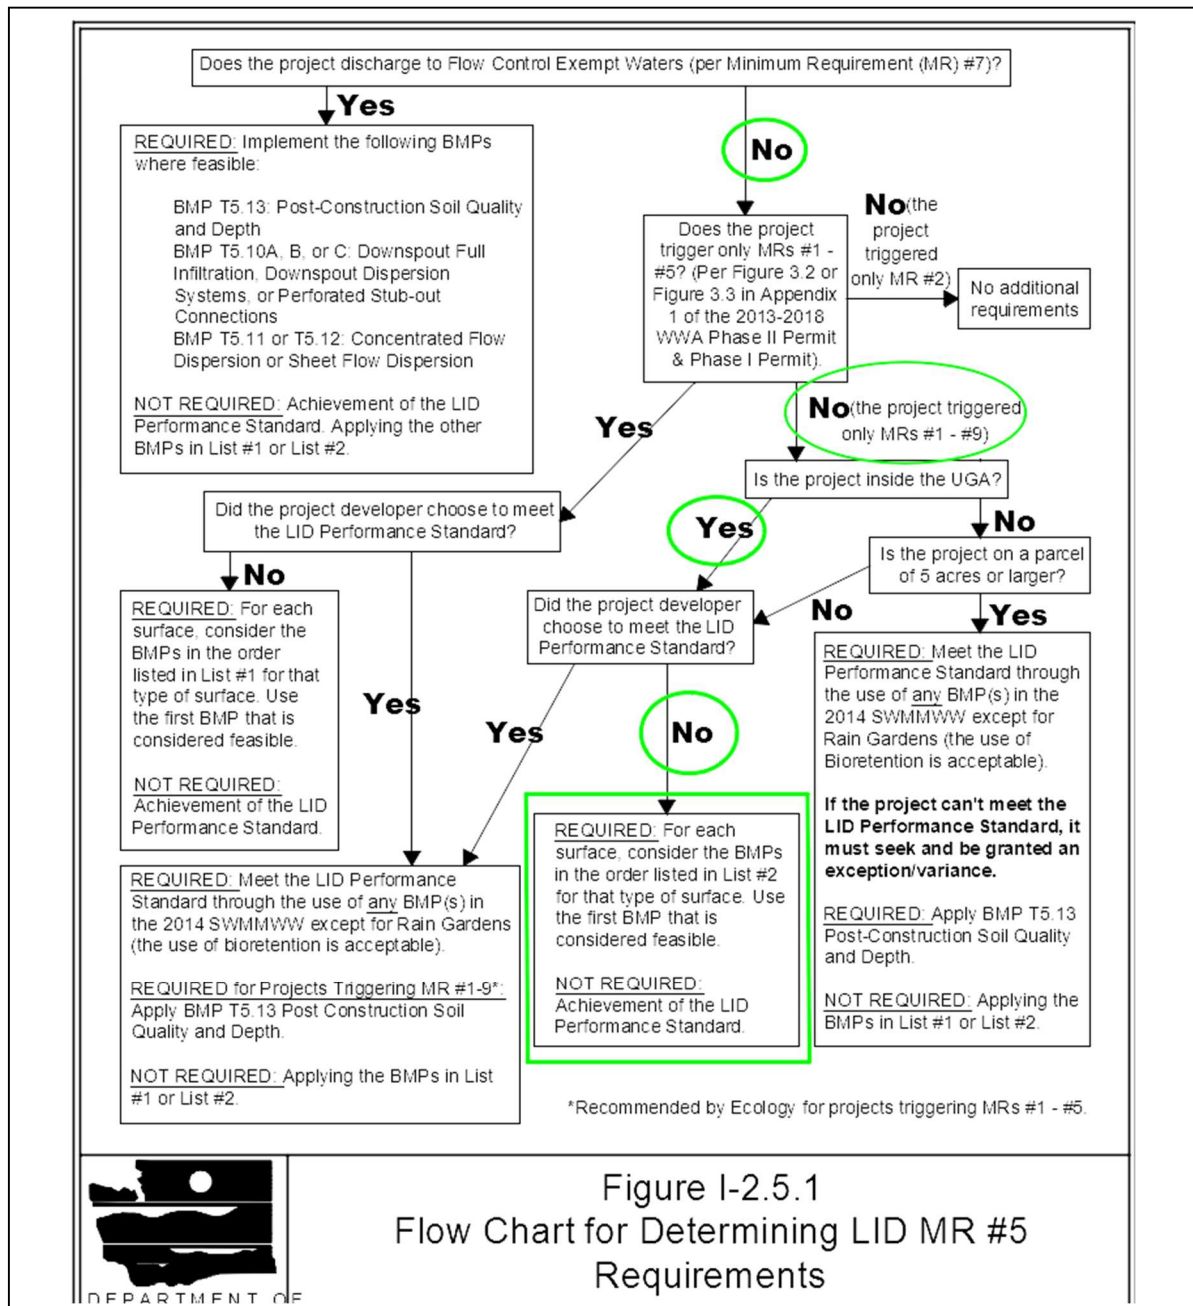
Does the project discharge to Flow Control Exempt Waters (per Minimum Requirement (MR) #7)?

Yes

REQUIRED: Implement the following BMPs where feasible:

BMP T5.13: Post-Construction Soil Quality and Depth
BMP T5.10A, B, or C: Downspout Full Infiltration, Downspout Dispersion Systems, or Perforated Stub-out Connections
BMP T5.11 or T5.12: Concentrated Flow Dispersion or Sheet Flow Dispersion

NOT REQUIRED: Achievement of the LID Performance Standard. Applying the other BMPs in List #1 or List #2.

No

Does the project trigger only MRs #1 - #5? (Per Figure 3.2 or Figure 3.3 in Appendix 1 of the 2013-2018 WWA Phase II Permit & Phase I Permit).

No (the project triggered only MR #2)

No additional requirements

Yes

No (the project triggered only MRs #1 - #9)

Is the project inside the UGA?

Did the project developer choose to meet the LID Performance Standard?

Yes

No

Is the project on a parcel of 5 acres or larger?

No

REQUIRED: For each surface, consider the BMPs in the order listed in List #1 for that type of surface. Use the first BMP that is considered feasible.

NOT REQUIRED: Achievement of the LID Performance Standard.

Yes

Did the project developer choose to meet the LID Performance Standard?

No

Yes

REQUIRED: Meet the LID Performance Standard through the use of any BMP(s) in the 2014 SWMMWW except for Rain Gardens (the use of Bioretention is acceptable).

If the project can't meet the LID Performance Standard, it must seek and be granted an exception/variance.

REQUIRED: Apply BMP T5.13 Post-Construction Soil Quality and Depth.

NOT REQUIRED: Applying the BMPs in List #1 or List #2.

Yes

Yes

No

REQUIRED: For each surface, consider the BMPs in the order listed in List #2 for that type of surface. Use the first BMP that is considered feasible.

NOT REQUIRED: Achievement of the LID Performance Standard.

REQUIRED: Meet the LID Performance Standard through the use of any BMP(s) in the 2014 SWMMWW except for Rain Gardens (the use of bioretention is acceptable).

REQUIRED for Projects Triggering MR #1-9*: Apply BMP T5.13 Post Construction Soil Quality and Depth.

NOT REQUIRED: Applying the BMPs in List #1 or List #2.

*Recommended by Ecology for projects triggering MRs #1 - #5.

DEPARTMENT OF

Figure I-2.5.1
Flow Chart for Determining LID MR #5 Requirements